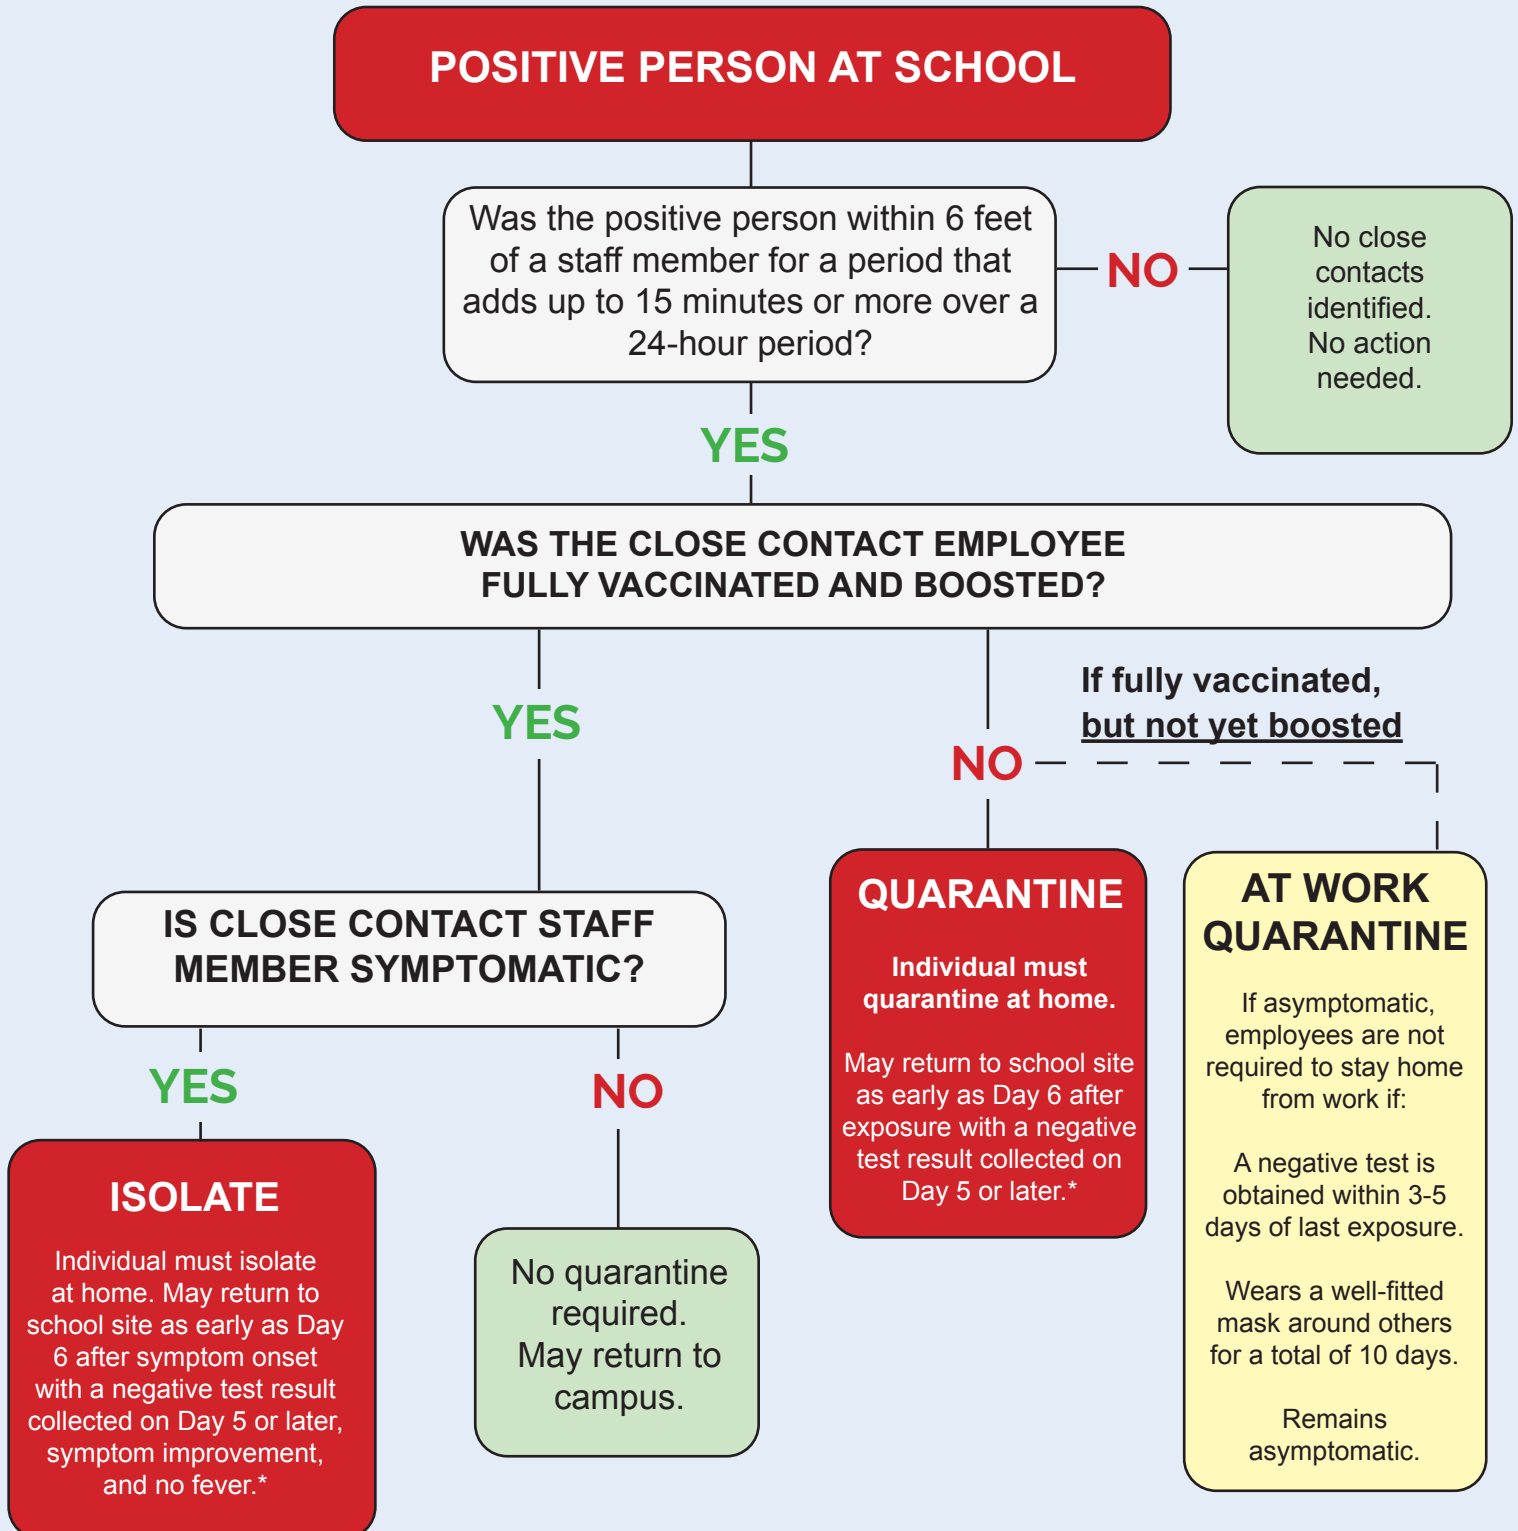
POSITIVE PERSON AT SCHOOL

Was the positive person within 6 feet of a staff member for a period that adds up to 15 minutes or more over a 24-hour period?

NO

No close contacts identified. No action needed.

YES

WAS THE CLOSE CONTACT EMPLOYEE FULLY VACCINATED AND BOOSTED?

YES

NO

If fully vaccinated, but not yet boosted

IS CLOSE CONTACT STAFF MEMBER SYMPTOMATIC?

YES

NO

ISOLATE

Individual must isolate at home. May return to school site as early as Day 6 after symptom onset with a negative test result collected on Day 5 or later, symptom improvement, and no fever.*

No quarantine required. May return to campus.

QUARANTINE

Individual must quarantine at home.

May return to school site as early as Day 6 after exposure with a negative test result collected on Day 5 or later.*

AT WORK QUARANTINE

If asymptomatic, employees are not required to stay home from work if:

A negative test is obtained within 3-5 days of last exposure.

Wears a well-fitted mask around others for a total of 10 days.

Remains asymptomatic.